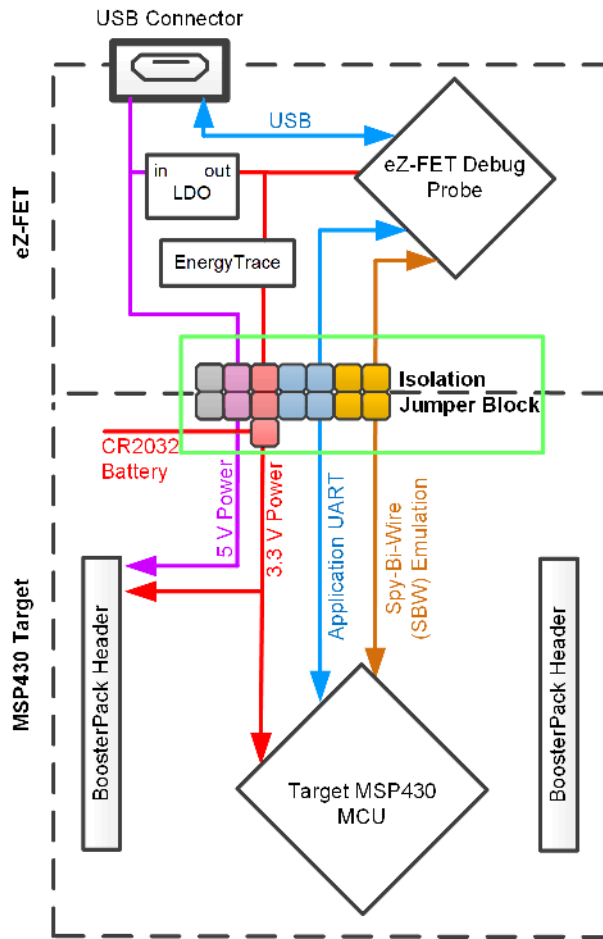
USB Connector

eZ-FET

USB

in out
LDO

eZ-FET Debug Probe

EnergyTrace

Isolation Jumper Block

CR2032 Battery

5 V Power

3.3 V Power

Application UART

Spy-Bi-Wire (SBW) Emulation

MSP430 Target

BoosterPack Header

Target MSP430 MCU

BoosterPack Header